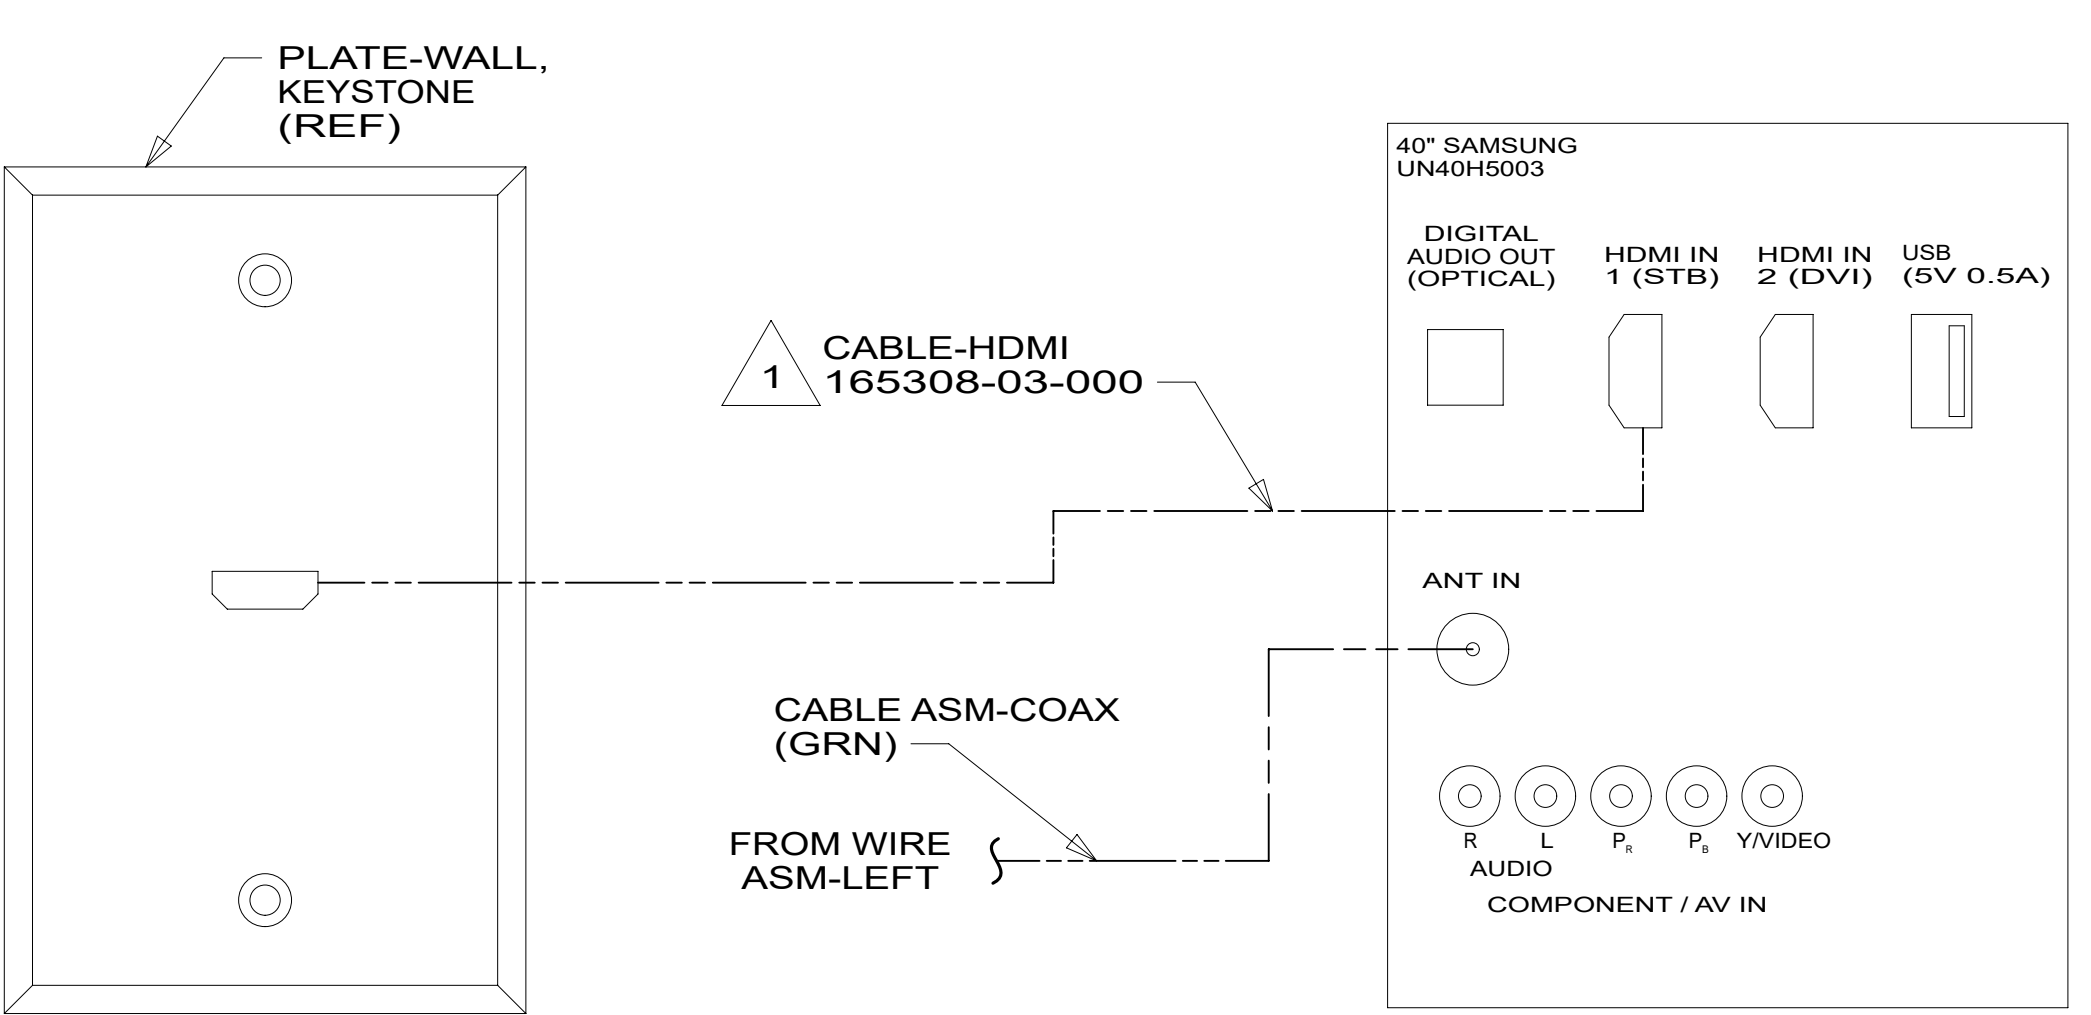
PLATE-WALL, KEYSTONE (REF)

1

CABLE-HDMI
165308-03-000

CABLE ASM-COAX
(GRN)

FROM WIRE
ASM-LEFT

40" SAMSUNG
UN40H5003

DIGITAL AUDIO OUT (OPTICAL)

HDMI IN 1 (STB)

HDMI IN 2 (DVI)

USB (5V 0.5A)

ANT IN

R

L

$P_R$

$P_B$

Y/VIDEO

AUDIO

COMPONENT / AV IN